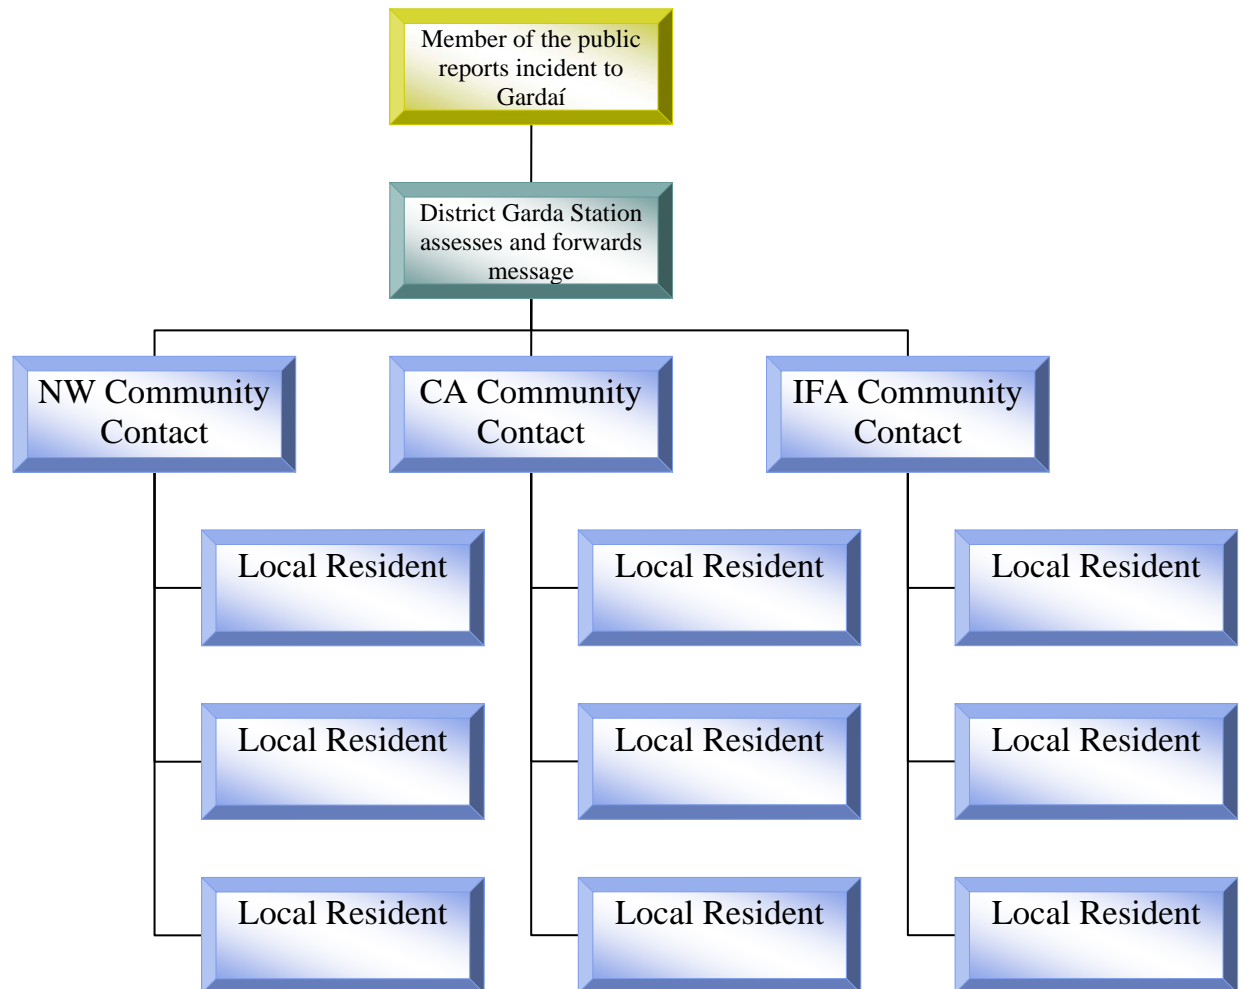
Member of the public reports incident to Gardaí

District Garda Station assesses and forwards message

NW Community Contact

Local Resident

Local Resident

Local Resident

CA Community Contact

Local Resident

Local Resident

Local Resident

IFA Community Contact

Local Resident

Local Resident

Local Resident